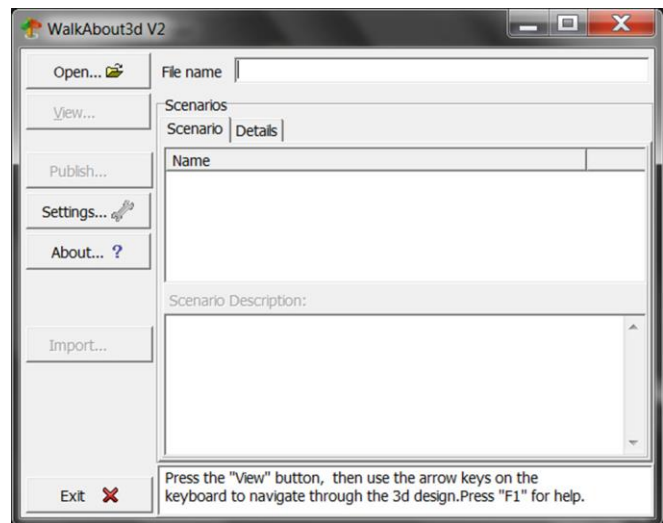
WalkAbout3d V2

Open...

View...

Publish...

Settings...

About... ?

Import...

Exit

File name

Scenarios

Scenario | Details

Name

Scenario Description:

Press the "View" button, then use the arrow keys on the keyboard to navigate through the 3d design.Press "F1" for help.